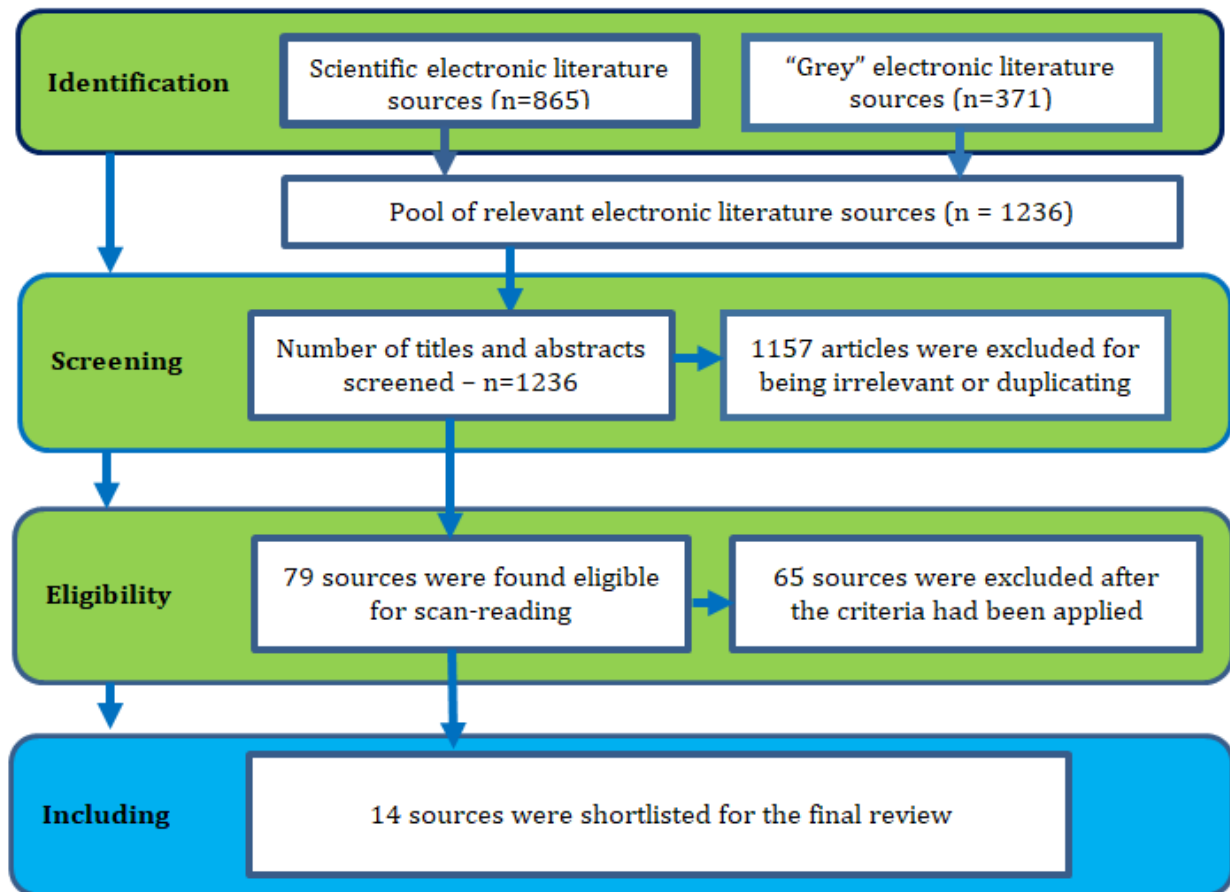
Identification

Scientific electronic literature sources (n=865)

“Grey” electronic literature sources (n=371)

Pool of relevant electronic literature sources (n = 1236)

Screening

Number of titles and abstracts screened – n=1236

1157 articles were excluded for being irrelevant or duplicating

Eligibility

79 sources were found eligible for scan-reading

65 sources were excluded after the criteria had been applied

Including

14 sources were shortlisted for the final review